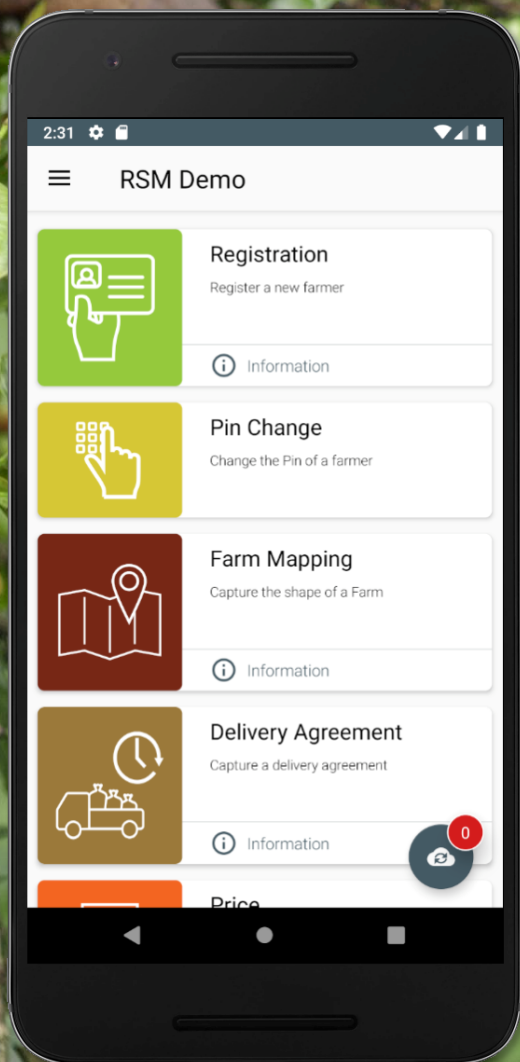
2:31

RSM Demo

Registration
Register a new farmer
Information

Pin Change
Change the Pin of a farmer

Farm Mapping
Capture the shape of a Farm
Information

Delivery Agreement
Capture a delivery agreement
Information

0

Price